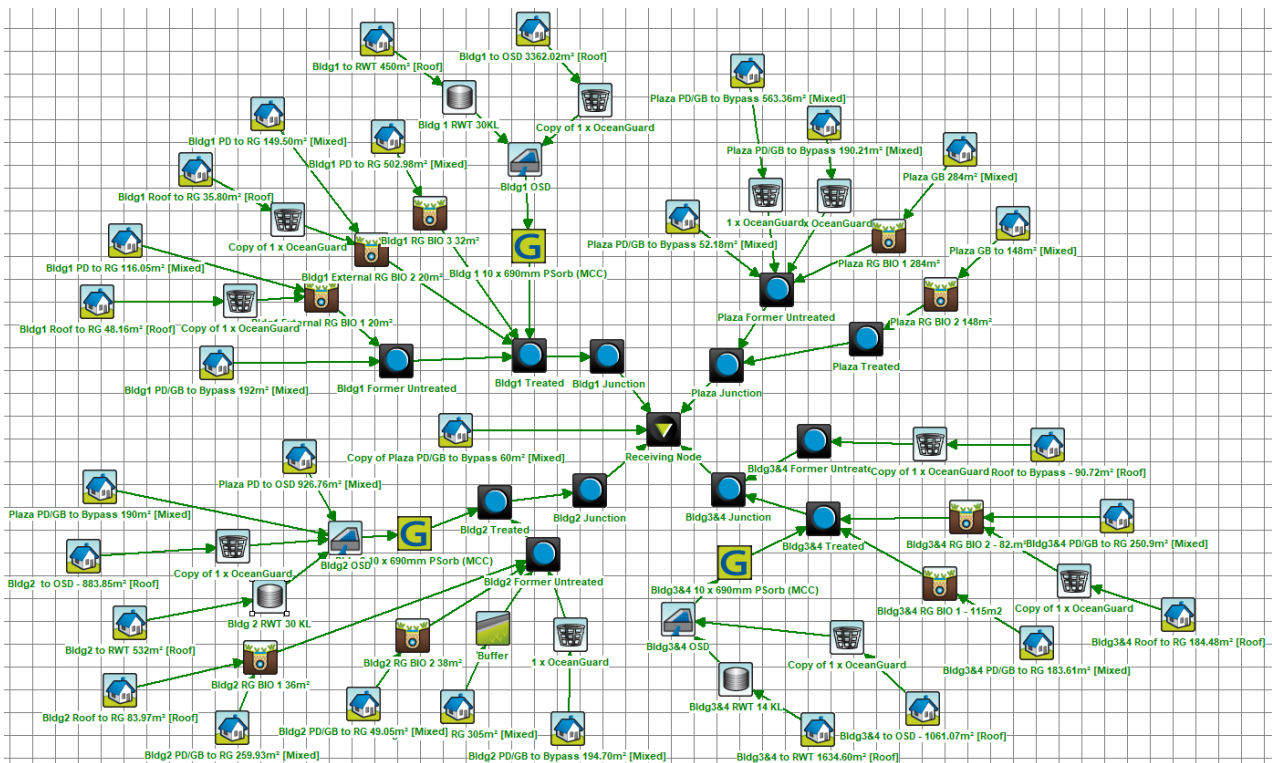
Bldg1 to RWT 450m² [Roof]

Bldg1 to OSD 3362.02m² [Roof]

Bldg 1 RWT 30KL

Copy of 1 x OceanGuard

Bldg1 PD to RG 149.50m² [Mixed]

Bldg1 PD to RG 502.98m² [Mixed]

Bldg1 OSD

Bldg1 Roof to RG 35.80m² [Roof]

Copy of 1 x OceanGuard

Bldg1 RG BIO 3 32m²

Bldg1 External RG BIO 2 20m²

Bldg 1 10 x 690mm PSorb (MCC)

Bldg1 PD to RG 116.05m² [Mixed]

Bldg1 Roof to RG 48.16m² [Roof]

Copy of 1 x OceanGuard

External RG BIO 1 20m²

Bldg1 PD/GB to Bypass 192m² [Mixed]

Bldg1 Former Untreated

Bldg1 Treated

Bldg1 Junction

Plaza PD/GB to Bypass 563.36m² [Mixed]

Plaza PD/GB to Bypass 190.21m² [Mixed]

Plaza GB 284m² [Mixed]

1 x OceanGuard

x OceanGuard

Plaza PD/GB to Bypass 52.18m² [Mixed]

Plaza RG BIO 1 284m²

Plaza GB to 148m² [Mixed]

Plaza Former Untreated

Plaza RG BIO 2 148m²

Plaza Treated

Plaza Junction

Copy of Plaza PD/GB to Bypass 60m² [Mixed]

Receiving Node

Bldg3&4 Former Untreate

Copy of 1 x OceanGuard

Roof to Bypass - 90.72m² [Roof]

Plaza PD to OSD 926.76m² [Mixed]

Bldg2 Junction

Bldg3&4 Junction

Plaza PD/GB to Bypass 190m² [Mixed]

Bldg2 Treated

Bldg3&4 RG BIO 2 - 82.m²

Bldg3&4 PD/GB to RG 250.9m² [Mixed]

Bldg3&4 Treated

Bldg2 OSD

10 x 690mm PSorb (MCC)

Copy of 1 x OceanGuard

Bldg2 to OSD - 883.85m² [Roof]

Bldg2 Former Untreated

Bldg3&4 10 x 690mm PSorb (MCC)

Bldg3&4 RG BIO 1 - 115m2

Copy of 1 x OceanGuard

Bldg 2 RWT 30 KL

Bldg3&4 Roof to RG 184.48m² [Roof]

Bldg2 to RWT 532m² [Roof]

Buffer

1 x OceanGuard

Bldg3&4 OSD

Copy of 1 x OceanGuard

Bldg2 RG BIO 2 38m²

Bldg3&4 PD/GB to RG 183.61m² [Mixed]

Bldg2 RG BIO 1 36m²

Bldg2 Roof to RG 83.97m² [Roof]

Bldg3&4 RWT 14 KL

Bldg3&4 to OSD - 1061.07m² [Roof]

Bldg2 PD/GB to RG 49.05m² [Mixed]

RG 305m² [Mixed]

Bldg2 PD/GB to Bypass 194.70m² [Mixed]

Bldg3&4 to RWT 1634.60m² [Roof]

Bldg2 PD/GB to RG 259.93m² [Mixed]